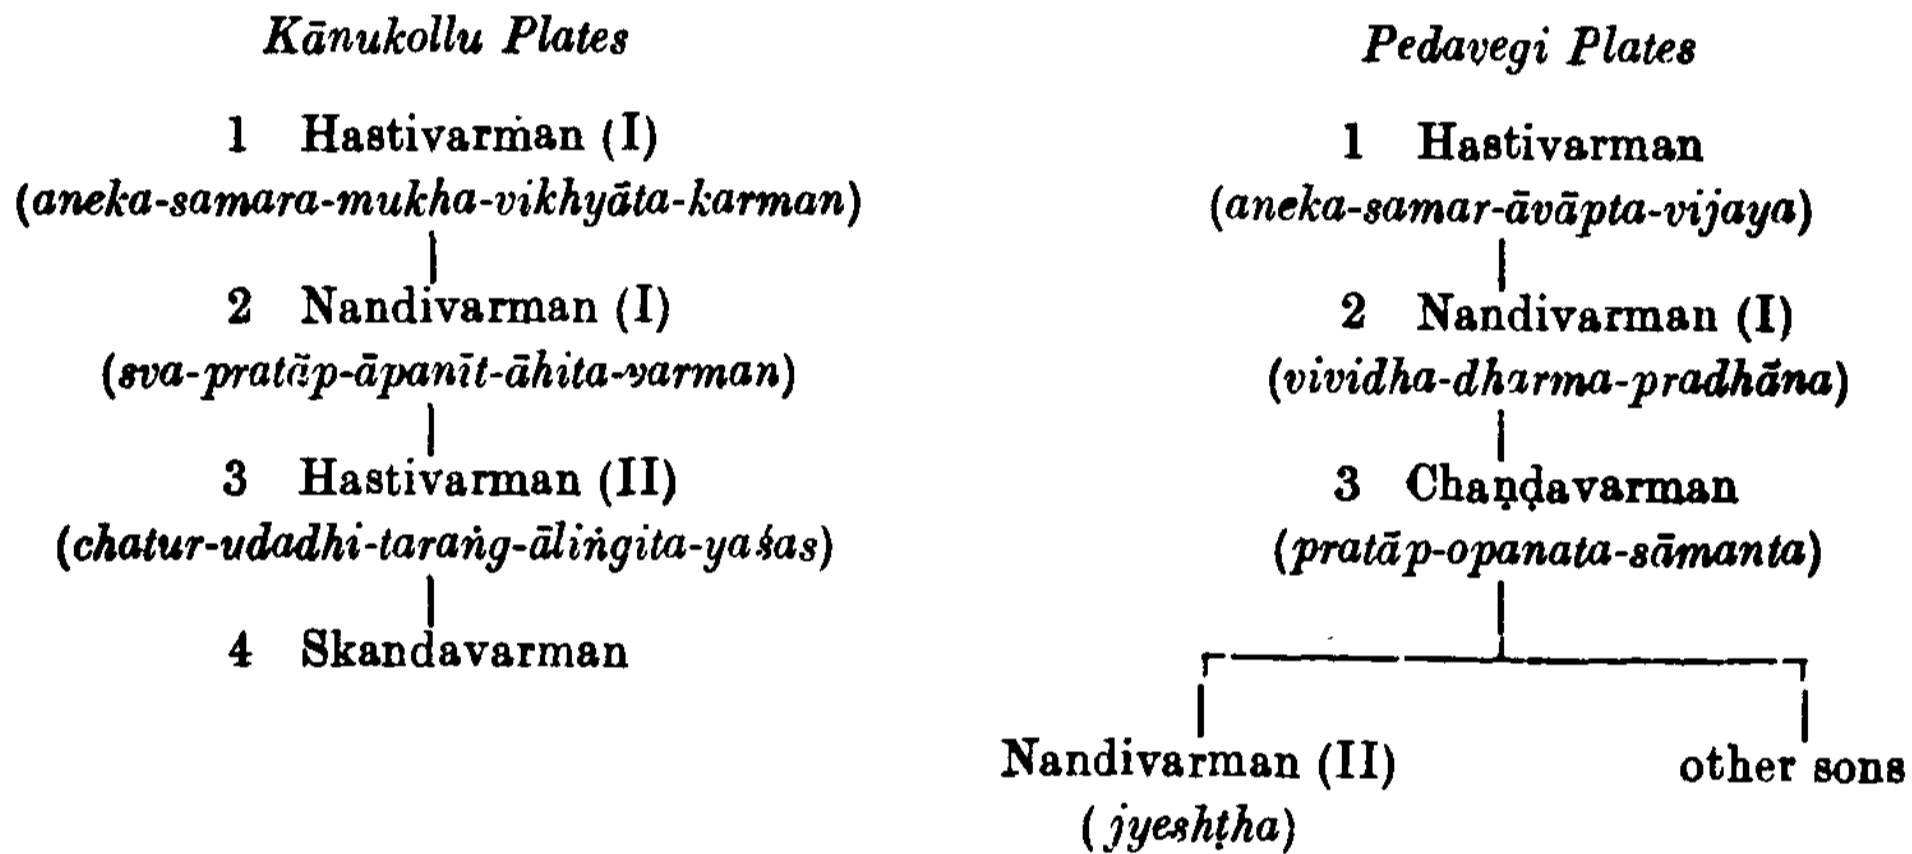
Kānukollu Plates

1 Hastivarman (I)
(aneka-samara-mukha-vikhyāta-karman)

2 Nandivarman (I)
(sva-pratāp-āpanīt-āhita-varman)

3 Hastivarman (II)
(chatur-udadhi-taraṅg-āliṅgita-yaśas)

4 Skandavarman

Pedavegi Plates

1 Hastivarman
(aneka-samar-āvāpta-vijaya)

2 Nandivarman (I)
(vividha-dharma-pradhāna)

3 Chaṇḍavarman
(pratāp-opanata-sāmanta)

Nandivarman (II)
(jyeshṭha)

other sons